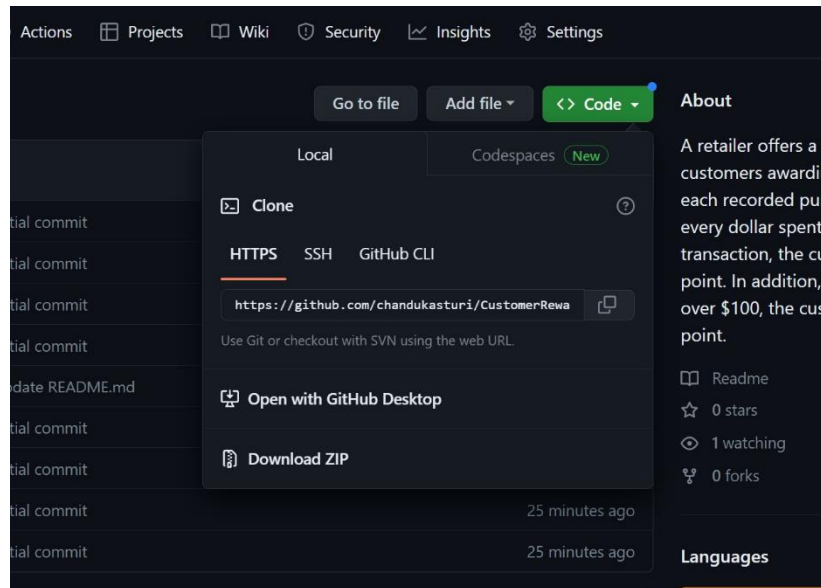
Actions Projects Wiki Security Insights Settings

Go to file Add file Code

About

A retailer offers a customers awardi each recorded pu every dollar spent transaction, the cu point. In addition, over $100, the cus point.

Readme
0 stars
1 watching
0 forks

Languages

tial commit
tial commit
tial commit
tial commit
date README.md
tial commit
tial commit
tial commit 25 minutes ago
tial commit 25 minutes ago

Local Codespaces New

Clone

HTTPS SSH GitHub CLI

https://github.com/chandukasturi/CustomerRewa

Use Git or checkout with SVN using the web URL.

Open with GitHub Desktop

Download ZIP